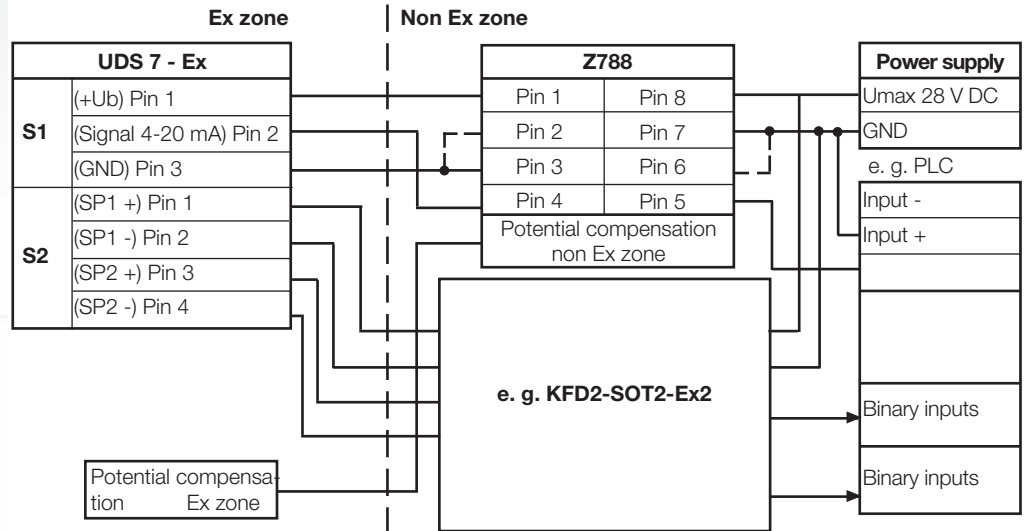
Ex zone

Non Ex zone

UDS 7 - Ex

S1

(+Ub) Pin 1

(Signal 4-20 mA) Pin 2

(GND) Pin 3

S2

(SP1 +) Pin 1

(SP1 -) Pin 2

(SP2 +) Pin 3

(SP2 -) Pin 4

Z788

| Pin 1 | Pin 8 |
|---|---|
| Pin 2 | Pin 7 |
| Pin 3 | Pin 6 |
| Pin 4 | Pin 5 |

Potential compensation non Ex zone

Power supply

Umax 28 V DC

GND

e. g. PLC

Input -

Input +

e. g. KFD2-SOT2-Ex2

Binary inputs

Binary inputs

Potential compensation Ex zone